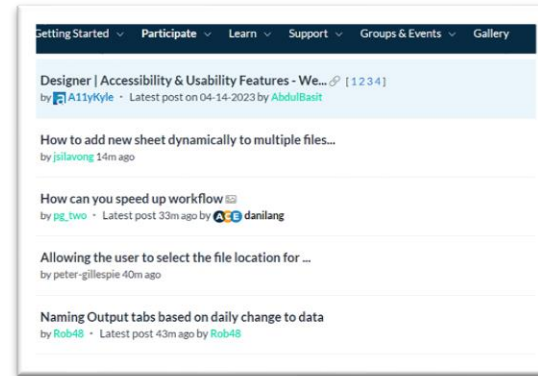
Getting Started ⌄ Participate ⌄ Learn ⌄ Support ⌄ Groups & Events ⌄ Gallery

Designer | Accessibility & Usability Features - We... [1 2 3 4]
by A11yKyle · Latest post on 04-14-2023 by AbdulBasit

How to add new sheet dynamically to multiple files...
by jsilavong 14m ago

How can you speed up workflow
by pg_two · Latest post 33m ago by ACE danilang

Allowing the user to select the file location for ...
by peter-gillespie 40m ago

Naming Output tabs based on daily change to data
by Rob48 · Latest post 43m ago by Rob48